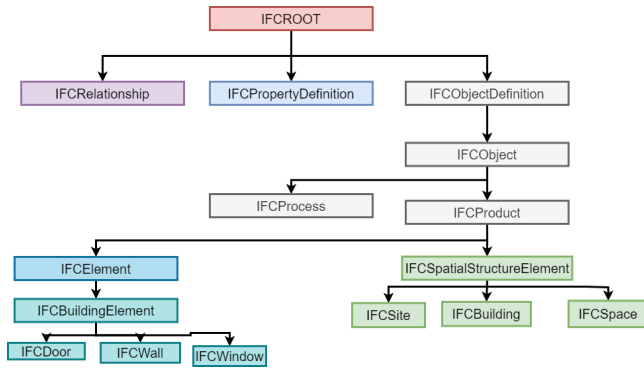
IFCROOT

IFCRelationship

IFCPropertyDefinition

IFCObjectDefinition

IFCObject

IFCProcess

IFCProduct

IFCElement

IFCSpatialStructureElement

IFCBuildingElement

IFCSite

IFCBuilding

IFCSpace

IFCDoor

IFCWall

IFCWindow